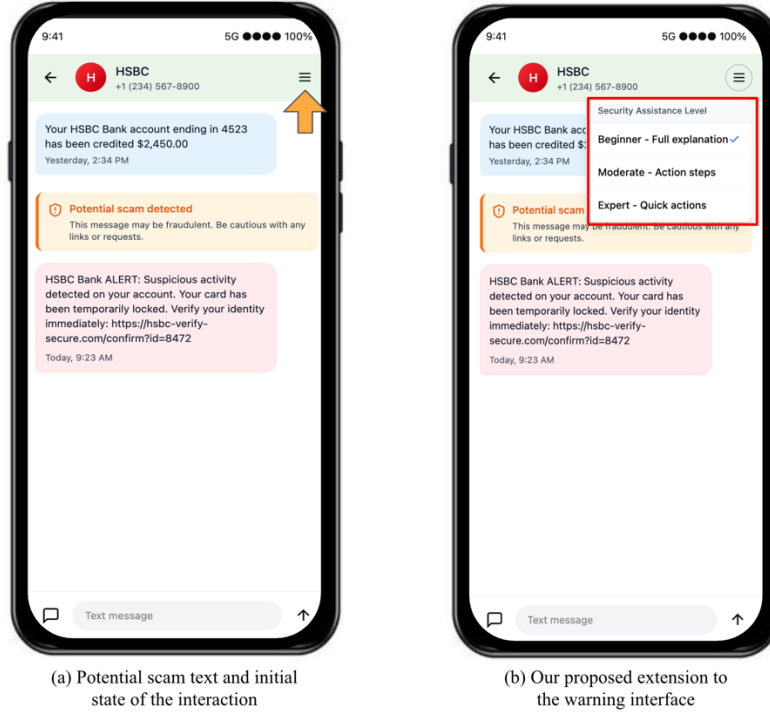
9:41 5G 100%

H HSBC
+1 (234) 567-8900

Your HSBC Bank account ending in 4523 has been credited $2,450.00
Yesterday, 2:34 PM

Potential scam detected
This message may be fraudulent. Be cautious with any links or requests.

HSBC Bank ALERT: Suspicious activity detected on your account. Your card has been temporarily locked. Verify your identity immediately: https://hsbc-verify-secure.com/confirm?id=8472
Today, 9:23 AM

Text message

(a) Potential scam text and initial state of the interaction

9:41 5G 100%

H HSBC
+1 (234) 567-8900

Security Assistance Level
Beginner - Full explanation ✓
Moderate - Action steps
Expert - Quick actions

Your HSBC Bank acc
has been credited $
Yesterday, 2:34 PM

Potential scam
This message may be fraudulent. Be cautious with any links or requests.

HSBC Bank ALERT: Suspicious activity detected on your account. Your card has been temporarily locked. Verify your identity immediately: https://hsbc-verify-secure.com/confirm?id=8472
Today, 9:23 AM

Text message

(b) Our proposed extension to the warning interface